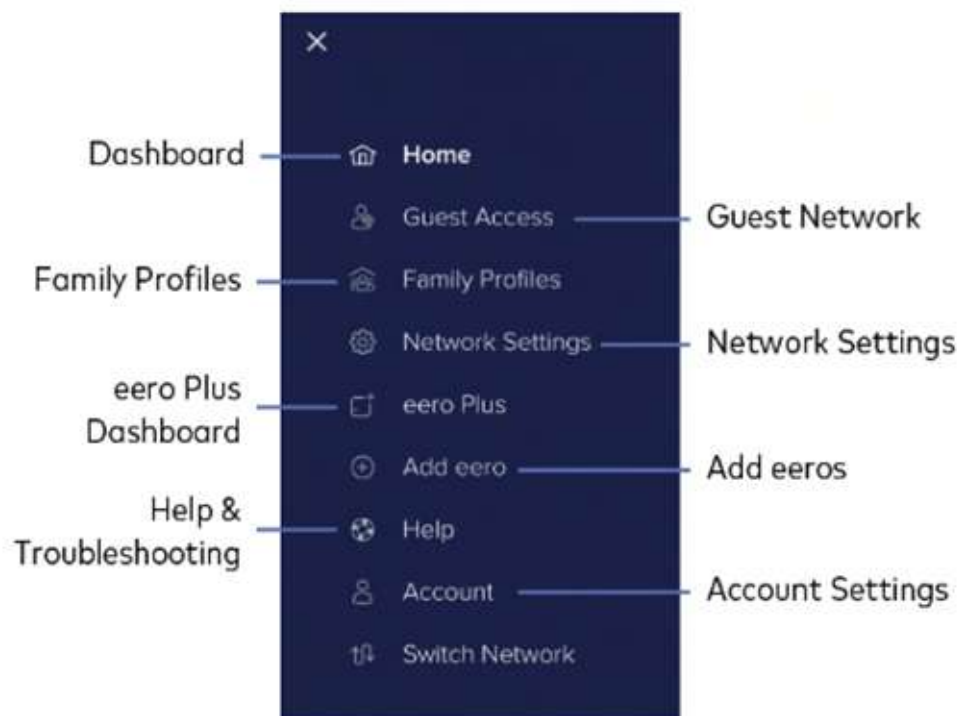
×

Dashboard
Home
Guest Access
Guest Network
Family Profiles
Family Profiles
Network Settings
Network Settings
eero Plus Dashboard
eero Plus
Add eero
Add eeros
Help & Troubleshooting
Help
Account
Account Settings
Switch Network